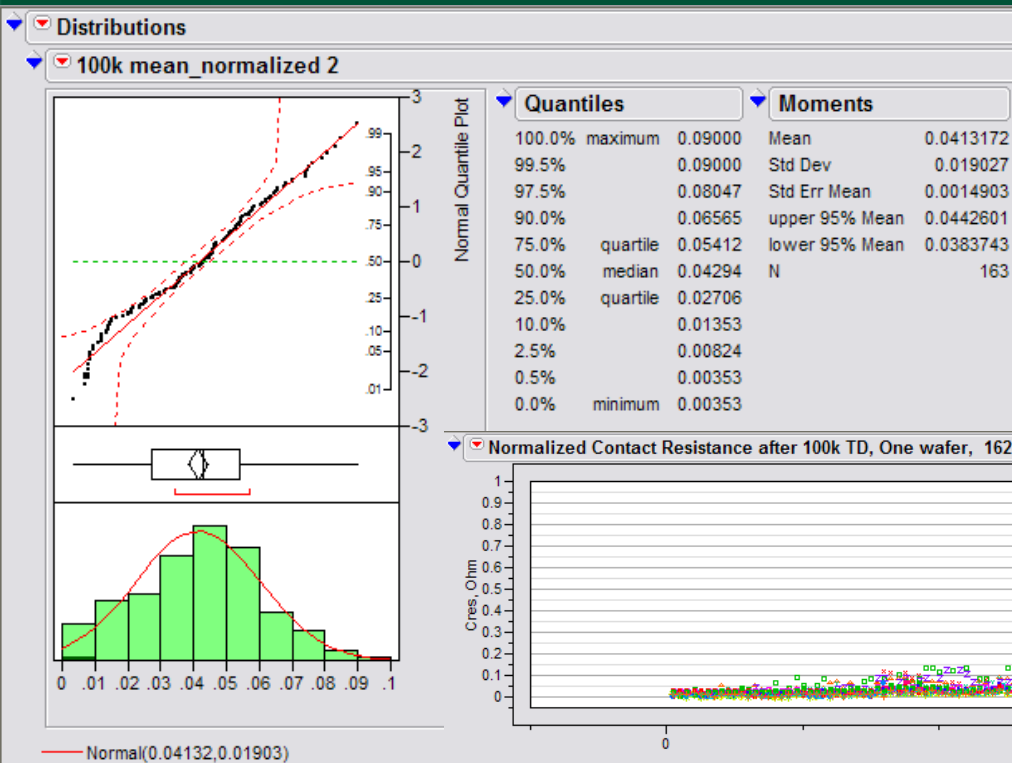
Distributions

100k mean_normalized 2

.99
.95
.90
.75
.50
.25
.10
.05
.01

3
2
1
0
-1
-2
-3

Normal Quantile Plot

0 .01 .02 .03 .04 .05 .06 .07 .08 .09 .1

Normal(0.04132,0.01903)

Quantiles

| | | |
|---|---|---|
| 100.0% | maximum | 0.09000 |
| 99.5% | | 0.09000 |
| 97.5% | | 0.08047 |
| 90.0% | | 0.06565 |
| 75.0% | quartile | 0.05412 |
| 50.0% | median | 0.04294 |
| 25.0% | quartile | 0.02706 |
| 10.0% | | 0.01353 |
| 2.5% | | 0.00824 |
| 0.5% | | 0.00353 |
| 0.0% | minimum | 0.00353 |

Moments

| | |
|---|---|
| Mean | 0.0413172 |
| Std Dev | 0.019027 |
| Std Err Mean | 0.0014903 |
| upper 95% Mean | 0.0442601 |
| lower 95% Mean | 0.0383743 |
| N | 163 |

Normalized Contact Resistance after 100k TD, One wafer, 162

Cres, Ohm

1
0.9
0.8
0.7
0.6
0.5
0.4
0.3
0.2
0.1
0

0